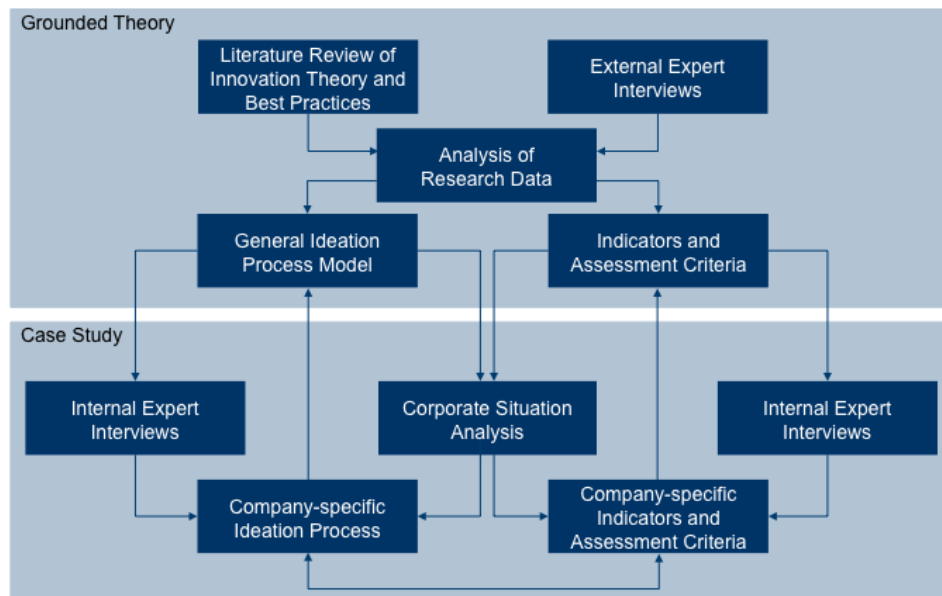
Grounded Theory

Literature Review of Innovation Theory and Best Practices

External Expert Interviews

Analysis of Research Data

General Ideation Process Model

Indicators and Assessment Criteria

Case Study

Internal Expert Interviews

Corporate Situation Analysis

Internal Expert Interviews

Company-specific Ideation Process

Company-specific Indicators and Assessment Criteria